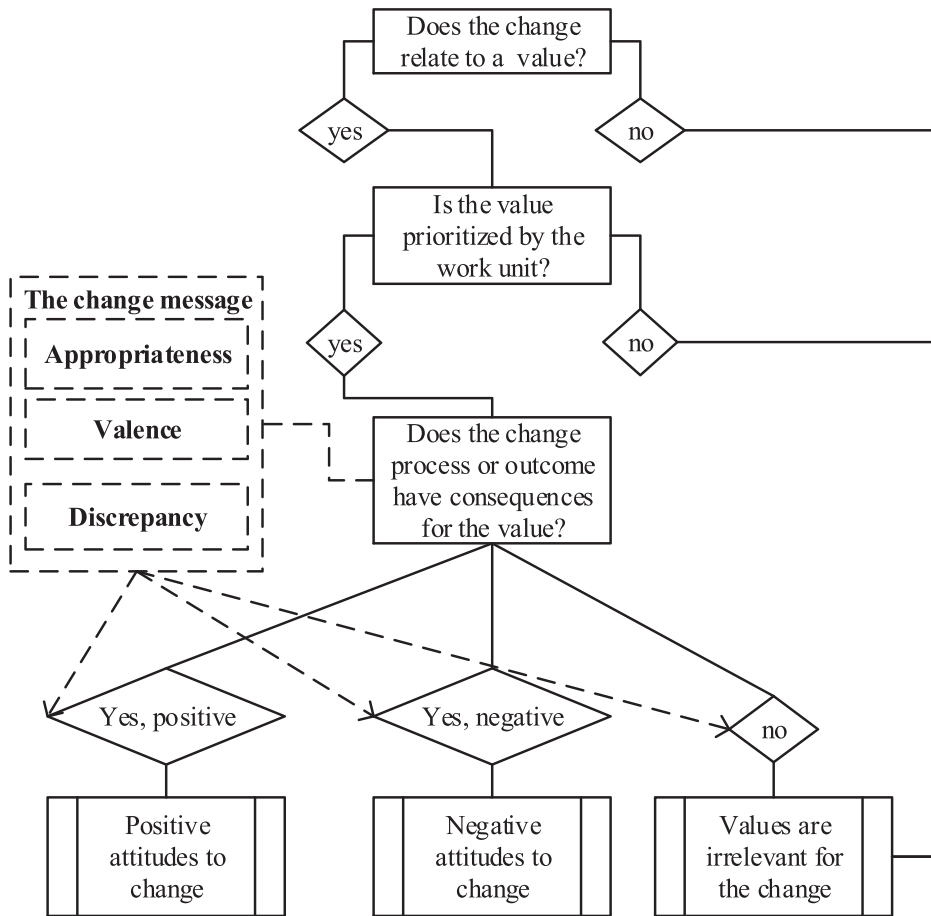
Does the change relate to a value?

yes

no

Is the value prioritized by the work unit?

The change message

Appropriateness

Valence

Discrepancy

yes

no

Does the change process or outcome have consequences for the value?

Yes, positive

Yes, negative

no

Positive attitudes to change

Negative attitudes to change

Values are irrelevant for the change